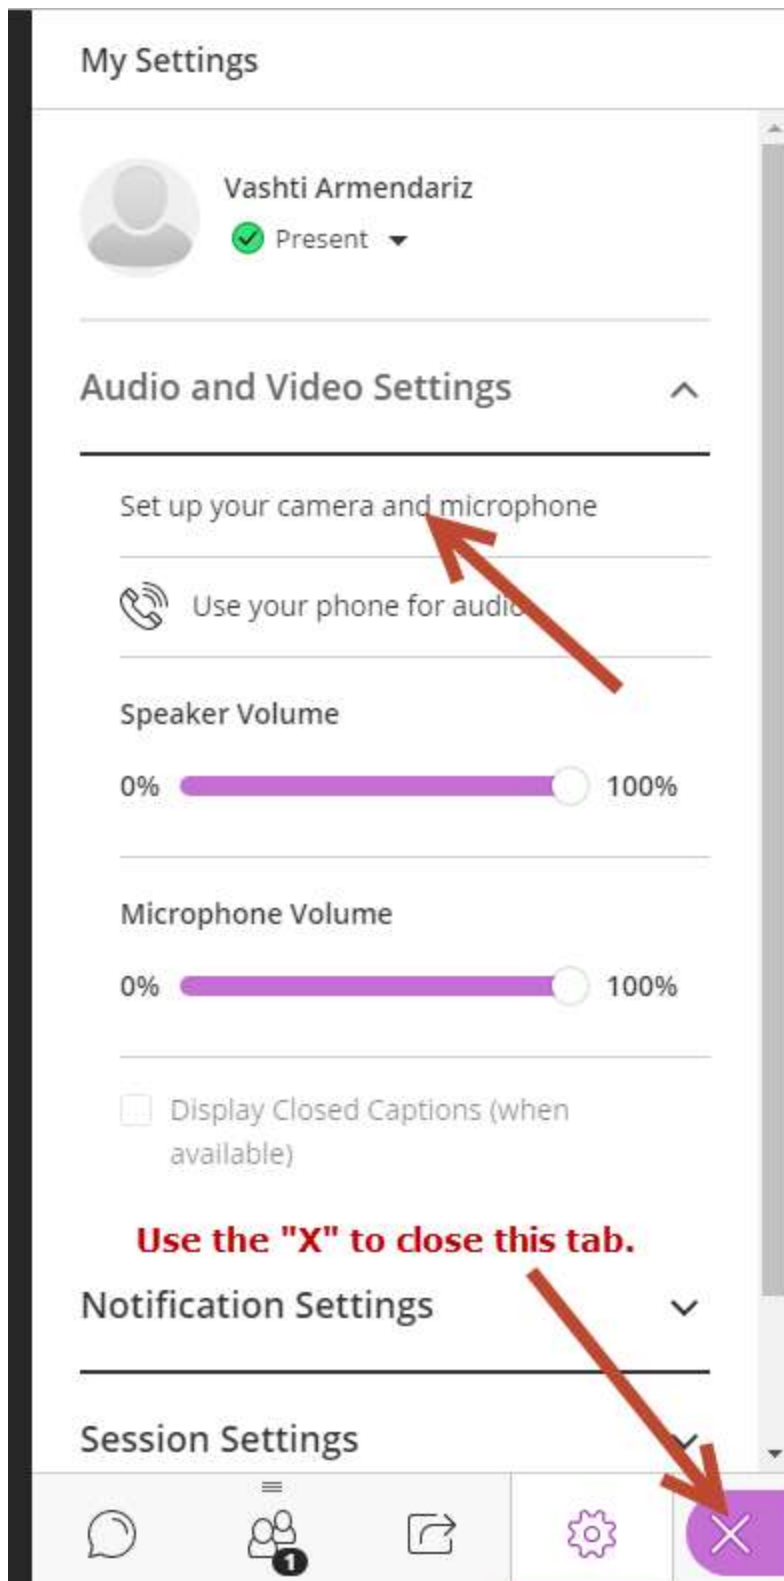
My Settings

Vashti Armendariz

Present

Audio and Video Settings

Set up your camera and microphone

Use your phone for audio

Speaker Volume

0%

100%

Microphone Volume

0%

100%

Display Closed Captions (when available)

Use the "X" to close this tab.

Notification Settings

Session Settings

1